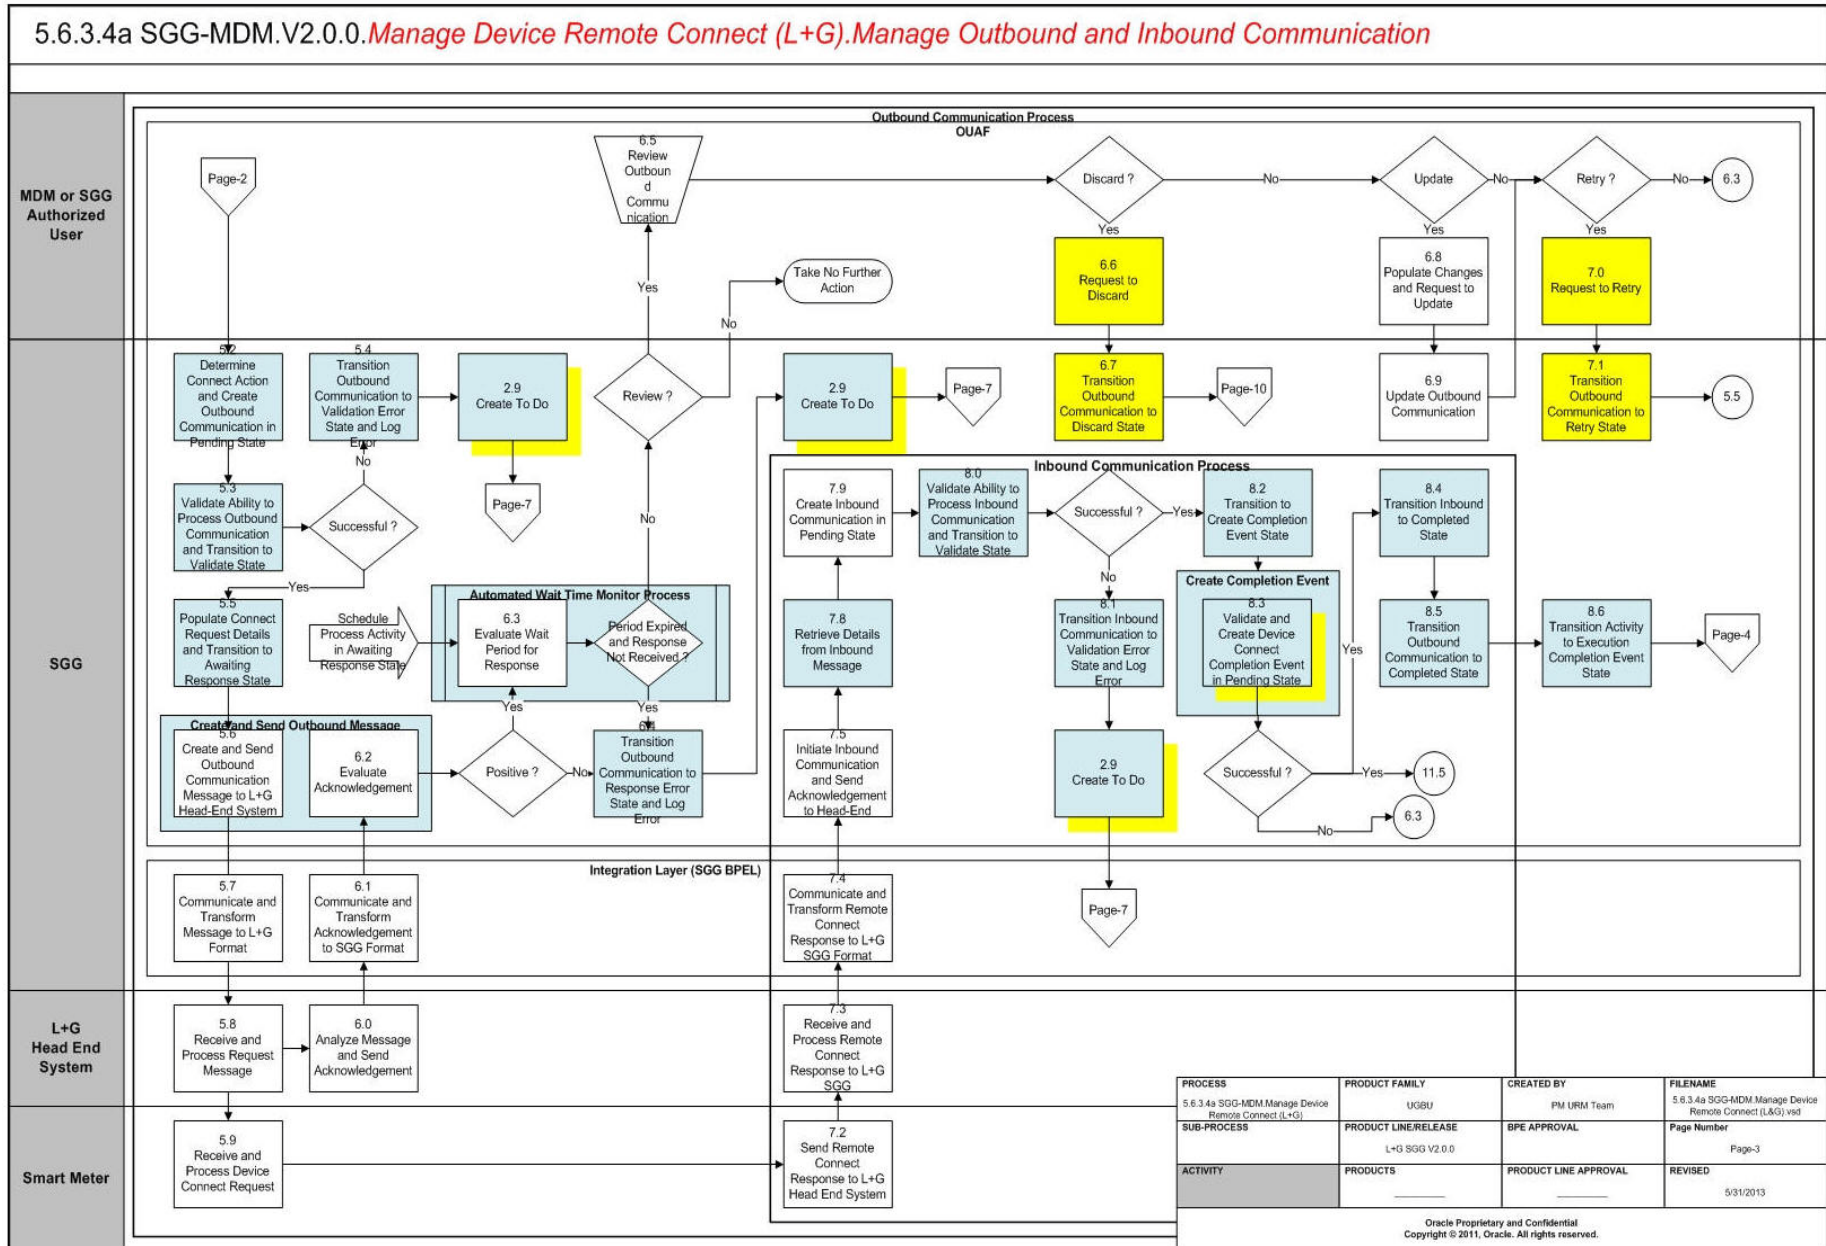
5.6.3.4a SGG-MDM.V2.0.0.Manage Device Remote Connect (L+G).Manage Outbound and Inbound Communication

MDM or SGG Authorized User

SGG

L+G Head End System

Smart Meter

Outbound Communication Process
OUAF

Page-2

6.5 Review Outbound Communication

Discard ?

No

Update

No

Retry ?

No

6.3

Yes

Yes

Yes

6.6 Request to Discard

6.8 Populate Changes and Request to Update

7.0 Request to Retry

Take No Further Action

Yes

No

5.2 Determine Connect Action and Create Outbound Communication in Pending State

5.4 Transition Outbound Communication to Validation Error State and Log Error

2.9 Create To Do

Review ?

2.9 Create To Do

Page-7

6.7 Transition Outbound Communication to Discard State

Page-10

6.9 Update Outbound Communication

7.1 Transition Outbound Communication to Retry State

5.5

No

5.3 Validate Ability to Process Outbound Communication and Transition to Validate State

Successful ?

Page-7

No

Inbound Communication Process

7.9 Create Inbound Communication in Pending State

8.0 Validate Ability to Process Inbound Communication and Transition to Validate State

Successful ?

Yes

8.2 Transition to Create Completion Event State

8.4 Transition Inbound to Completed State

Yes

No

Create Completion Event

5.5 Populate Connect Request Details and Transition to Awaiting Response State

Schedule Process Activity in Awaiting Response State

Automated Wait Time Monitor Process

6.3 Evaluate Wait Period for Response

Period Expired and Response Not Received ?

7.8 Retrieve Details from Inbound Message

8.1 Transition Inbound Communication to Validation Error State and Log Error

8.3 Validate and Create Device Connect Completion Event in Pending State

Yes

8.5 Transition Outbound Communication to Completed State

8.6 Transition Activity to Execution Completion Event State

Page-4

Yes

Yes

Create and Send Outbound Message

5.6 Create and Send Outbound Communication Message to L+G Head-End System

6.2 Evaluate Acknowledgement

Positive ?

No

6.4 Transition Outbound Communication to Response Error State and Log Error

7.5 Initiate Inbound Communication and Send Acknowledgement to Head-End

2.9 Create To Do

Successful ?

Yes

11.5

No

6.3

Integration Layer (SGG BPEL)

5.7 Communicate and Transform Message to L+G Format

6.1 Communicate and Transform Acknowledgement to SGG Format

7.4 Communicate and Transform Remote Connect Response to L+G SGG Format

Page-7

5.8 Receive and Process Request Message

6.0 Analyze Message and Send Acknowledgement

7.3 Receive and Process Remote Connect Response to L+G SGG

5.9 Receive and Process Device Connect Request

7.2 Send Remote Connect Response to L+G Head End System

| PROCESS | PRODUCT FAMILY | CREATED BY | FILENAME |
|---|---|---|---|
| 5.6.3.4a SGG-MDM.Manage Device Remote Connect (L+G) | UGBU | PM URM Team | 5.6.3.4a SGG-MDM.Manage Device Remote Connect (L&G).vsd |
| SUB-PROCESS | PRODUCT LINE/RELEASE | BPE APPROVAL | Page Number |
| | L+G SGG V2.0.0 | | Page-3 |
| ACTIVITY | PRODUCTS | PRODUCT LINE APPROVAL | REVISED |
| | ________ | ________ | 5/31/2013 |

Oracle Proprietary and Confidential
Copyright © 2011, Oracle. All rights reserved.